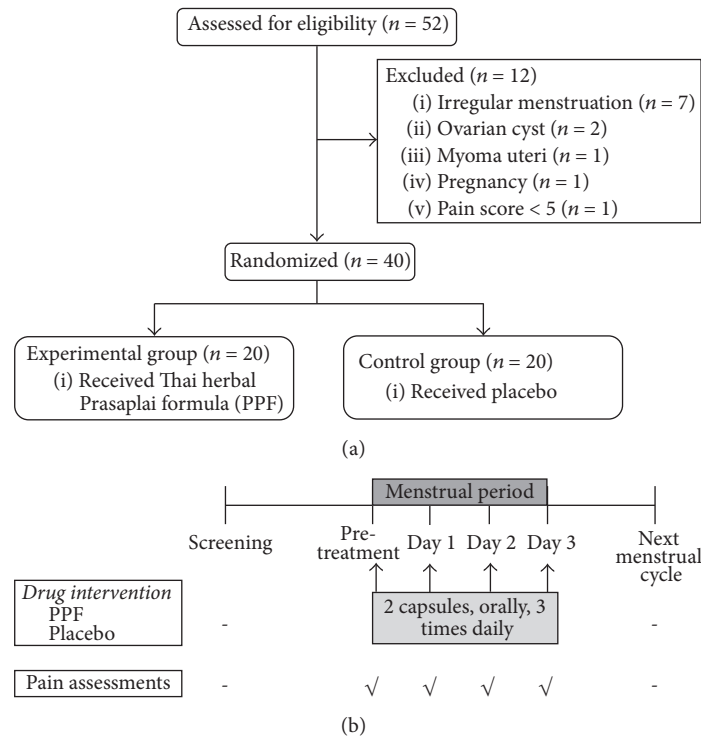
Assessed for eligibility ($n = 52$)

Excluded ($n = 12$)
(i) Irregular menstruation ($n = 7$)
(ii) Ovarian cyst ($n = 2$)
(iii) Myoma uteri ($n = 1$)
(iv) Pregnancy ($n = 1$)
(v) Pain score < 5 ($n = 1$)

Randomized ($n = 40$)

Experimental group ($n = 20$)
(i) Received Thai herbal Prasaplai formula (PPF)

Control group ($n = 20$)
(i) Received placebo

(a)

Menstrual period

Screening

Pretreatment

Day 1

Day 2

Day 3

Next menstrual cycle

*Drug intervention*
PPF
Placebo

-

2 capsules, orally, 3 times daily

-

Pain assessments

-

√

√

√

√

-

(b)